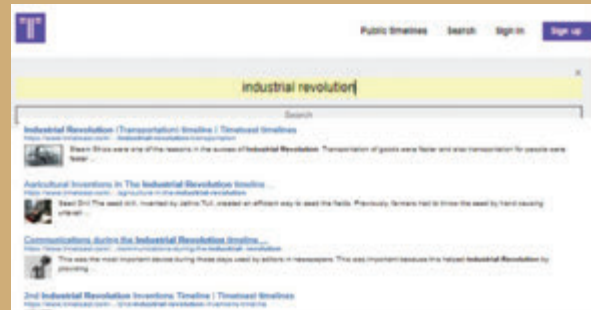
Public timelines Search Sign in Sign up

industrial revolution

×

Search

Industrial Revolution (Transportation) timeline | Timetoast timelines
https://www.timetoast.com › ... industrial-revolution-transportation
Steam Ships were one of the reasons in the success of Industrial Revolution. Transportation of goods were faster and also transportation for people were faster ...

Agricultural Inventions In The Industrial Revolution timeline ...
https://www.timetoast.com › ...agriculture-in-the-industrial-revolution
Seed Drill The seed drill, invented by Jethro Tull, created an efficient way to seed the fields. Previously, farmers had to throw the seed by hand causing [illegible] ...

Communications during the Industrial Revolution timeline ...
https://www.timetoast.com › ...communications-during-the-industrial-revolution
This was the most important device during those days used by editors in newspapers. This was important because this helped Industrial Revolution by providing ...

2nd Industrial Revolution Inventions Timeline | Timetoast timelines
https://www.timetoast.com › ...2nd-industrial-revolution-inventions-timeline